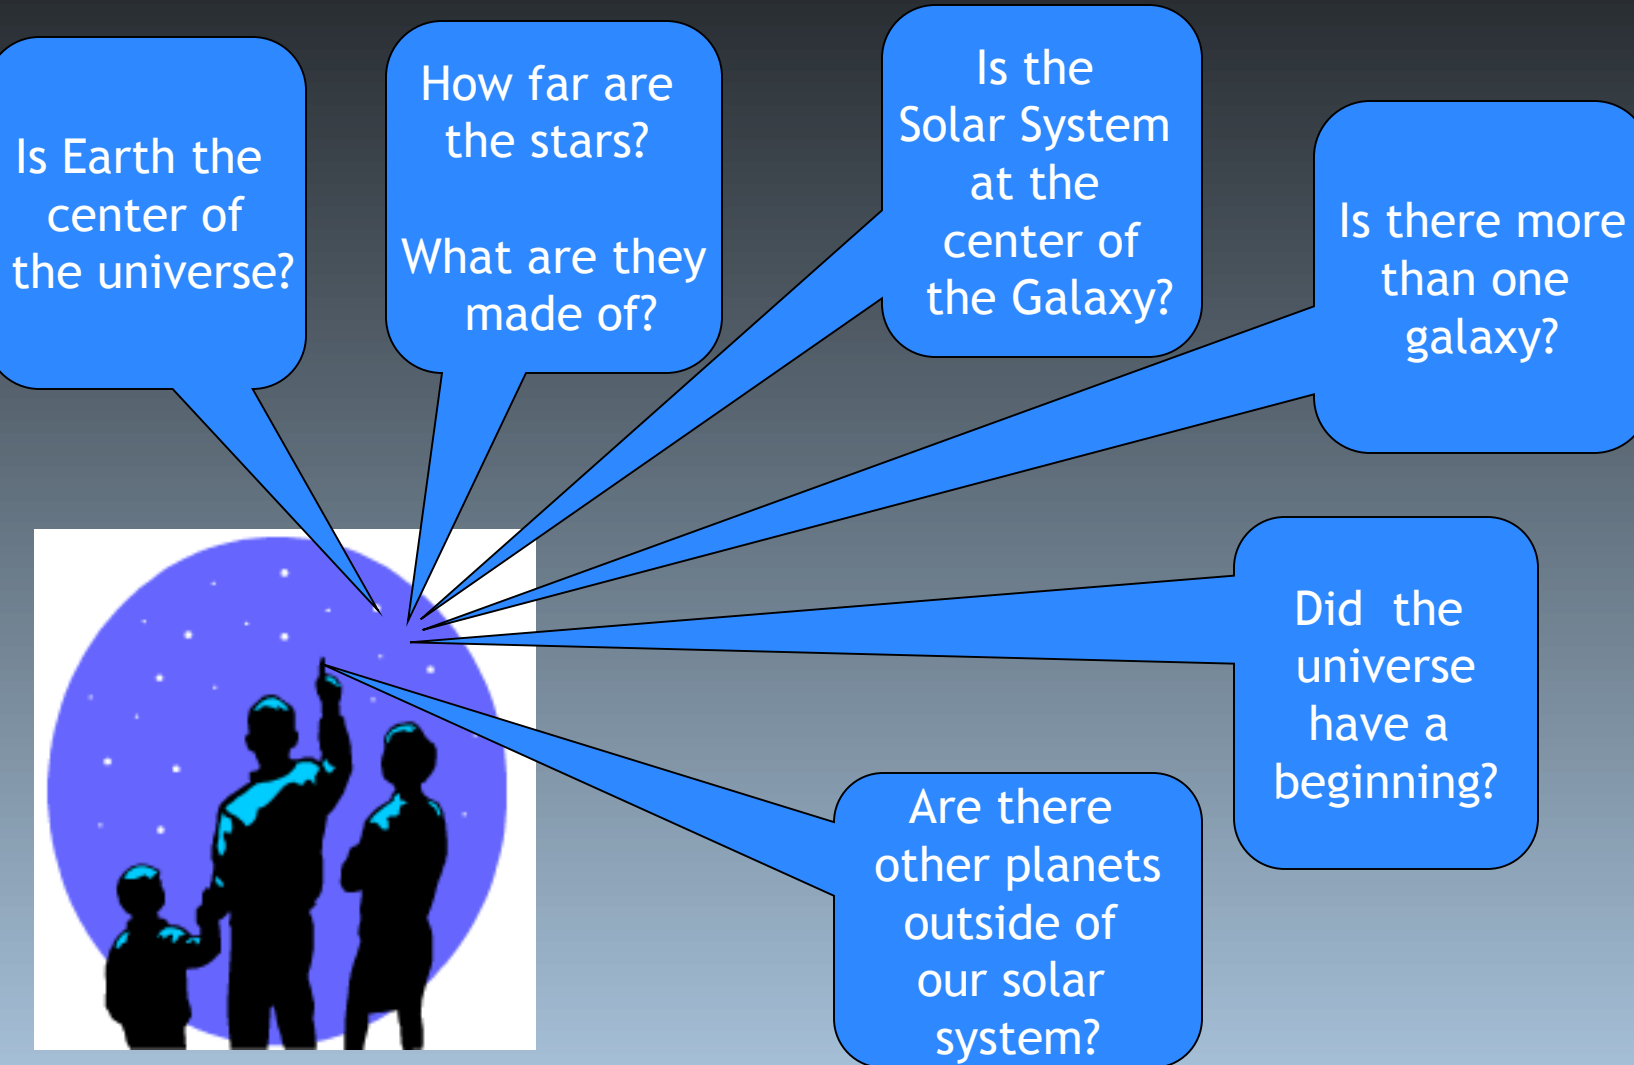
Is Earth the center of the universe?

How far are the stars?

What are they made of?

Is the Solar System at the center of the Galaxy?

Is there more than one galaxy?

Did the universe have a beginning?

Are there other planets outside of our solar system?